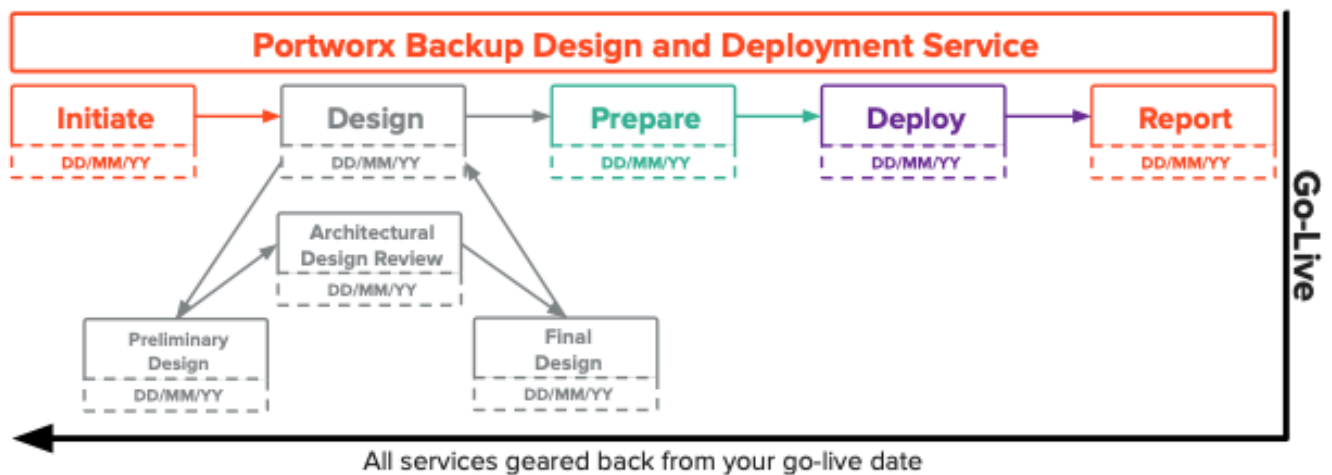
Portworx Backup Design and Deployment Service

Initiate
DD/MM/YY

Design
DD/MM/YY

Prepare
DD/MM/YY

Deploy
DD/MM/YY

Report
DD/MM/YY

Architectural Design Review
DD/MM/YY

Preliminary Design
DD/MM/YY

Final Design
DD/MM/YY

Go-Live

All services geared back from your go-live date